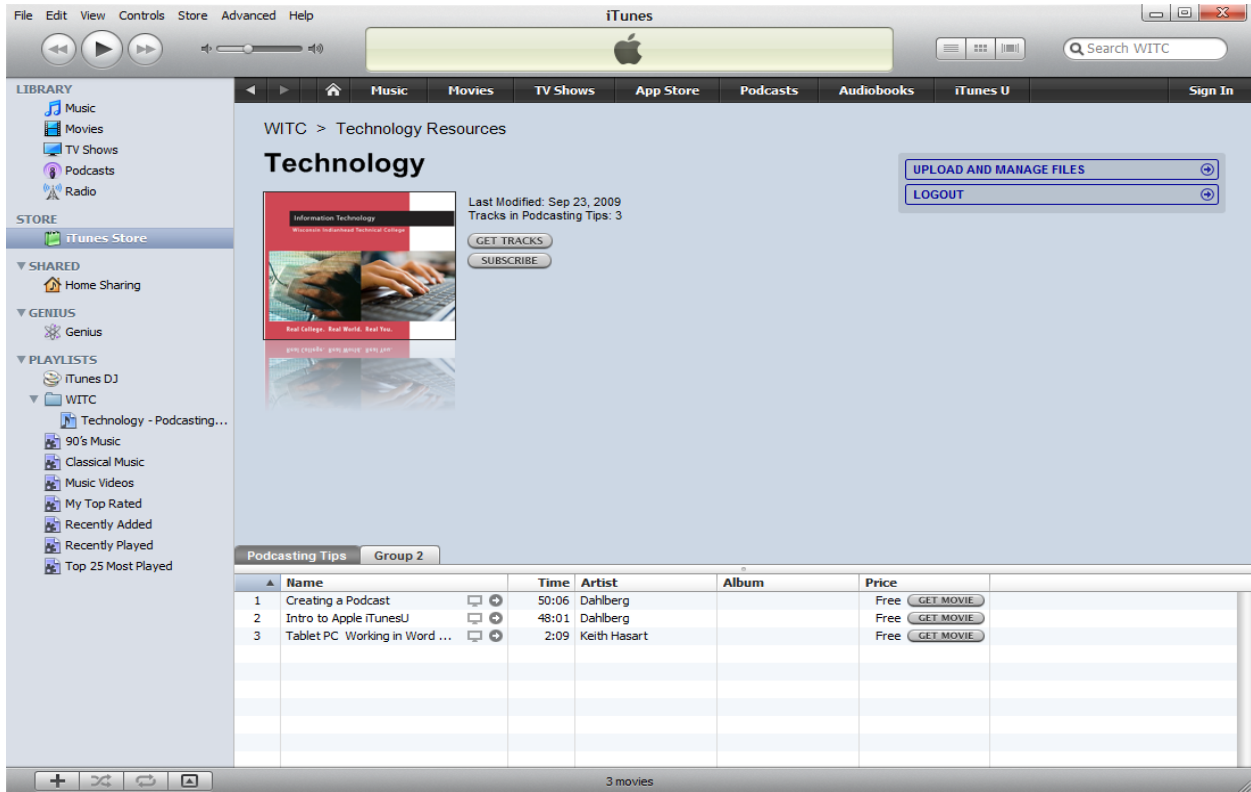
File Edit View Controls Store Advanced Help

iTunes

Search WITC

LIBRARY
Music
Movies
TV Shows
Podcasts
Radio

STORE
iTunes Store

SHARED
Home Sharing

GENIUS
Genius

PLAYLISTS
iTunes DJ
WITC
Technology - Podcasting...
90's Music
Classical Music
Music Videos
My Top Rated
Recently Added
Recently Played
Top 25 Most Played

Music | Movies | TV Shows | App Store | Podcasts | Audiobooks | iTunes U | Sign In

WITC > Technology Resources

Technology

Information Technology
Wisconsin Indianhead Technical College
Real College. Real World. Real You.

Last Modified: Sep 23, 2009
Tracks in Podcasting Tips: 3

GET TRACKS
SUBSCRIBE

UPLOAD AND MANAGE FILES
LOGOUT

Podcasting Tips | Group 2

| | Name | Time | Artist | Album | Price |
|---|---|---|---|---|---|
| 1 | Creating a Podcast | 50:06 | Dahlberg | | Free GET MOVIE |
| 2 | Intro to Apple iTunesU | 48:01 | Dahlberg | | Free GET MOVIE |
| 3 | Tablet PC Working in Word ... | 2:09 | Keith Hasart | | Free GET MOVIE |

3 movies